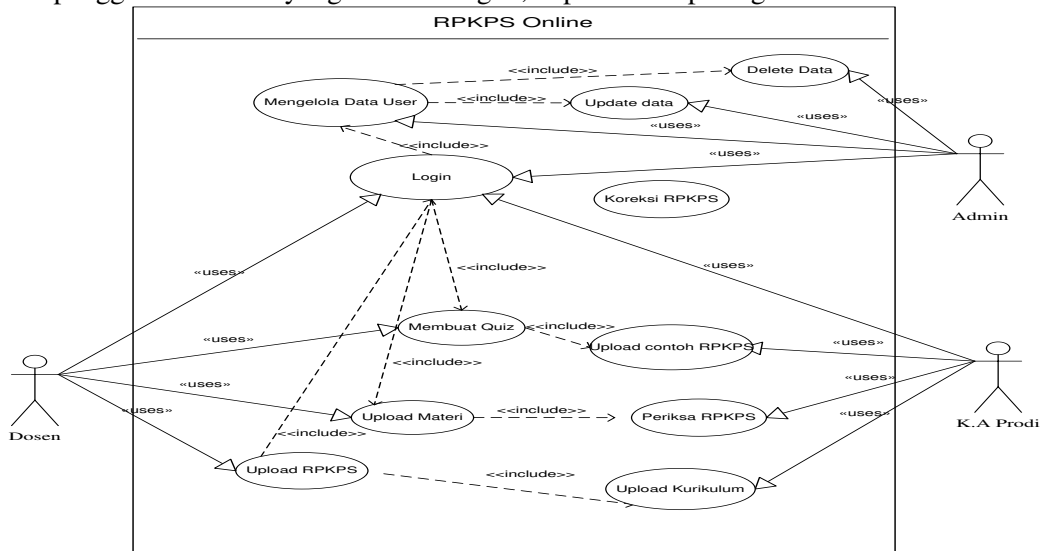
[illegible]

RPKPS Online

<<include>>
Delete Data
«uses»
Mengelola Data User
<<include>>
Update data
«uses»
«uses»
<<include>>
«uses»
Login
Koreksi RPKPS
Admin
«uses»
<<include>>
«uses»
«uses»
Membuat Quiz
<<include>>
Upload contoh RPKPS
«uses»
<<include>>
«uses»
«uses»
«uses»
Upload Materi
<<include>>
Periksa RPKPS
«uses»
Dosen
<<include>>
K.A Prodi
Upload RPKPS
<<include>>
Upload Kurikulum